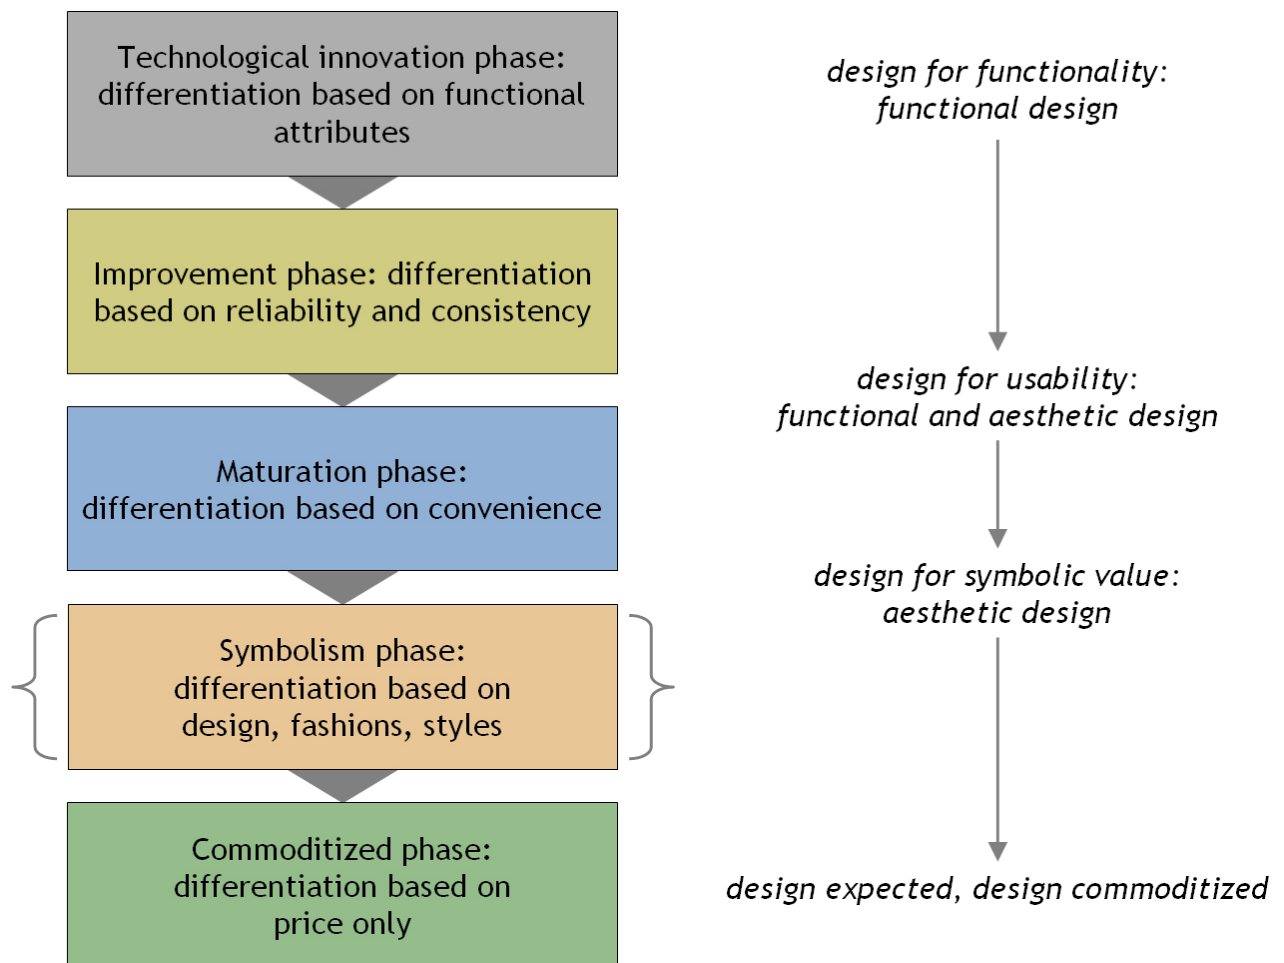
Technological innovation phase: differentiation based on functional attributes

Improvement phase: differentiation based on reliability and consistency

Maturation phase: differentiation based on convenience

Symbolism phase: differentiation based on design, fashions, styles

Commoditized phase: differentiation based on price only

design for functionality: functional design

design for usability: functional and aesthetic design

design for symbolic value: aesthetic design

design expected, design commoditized